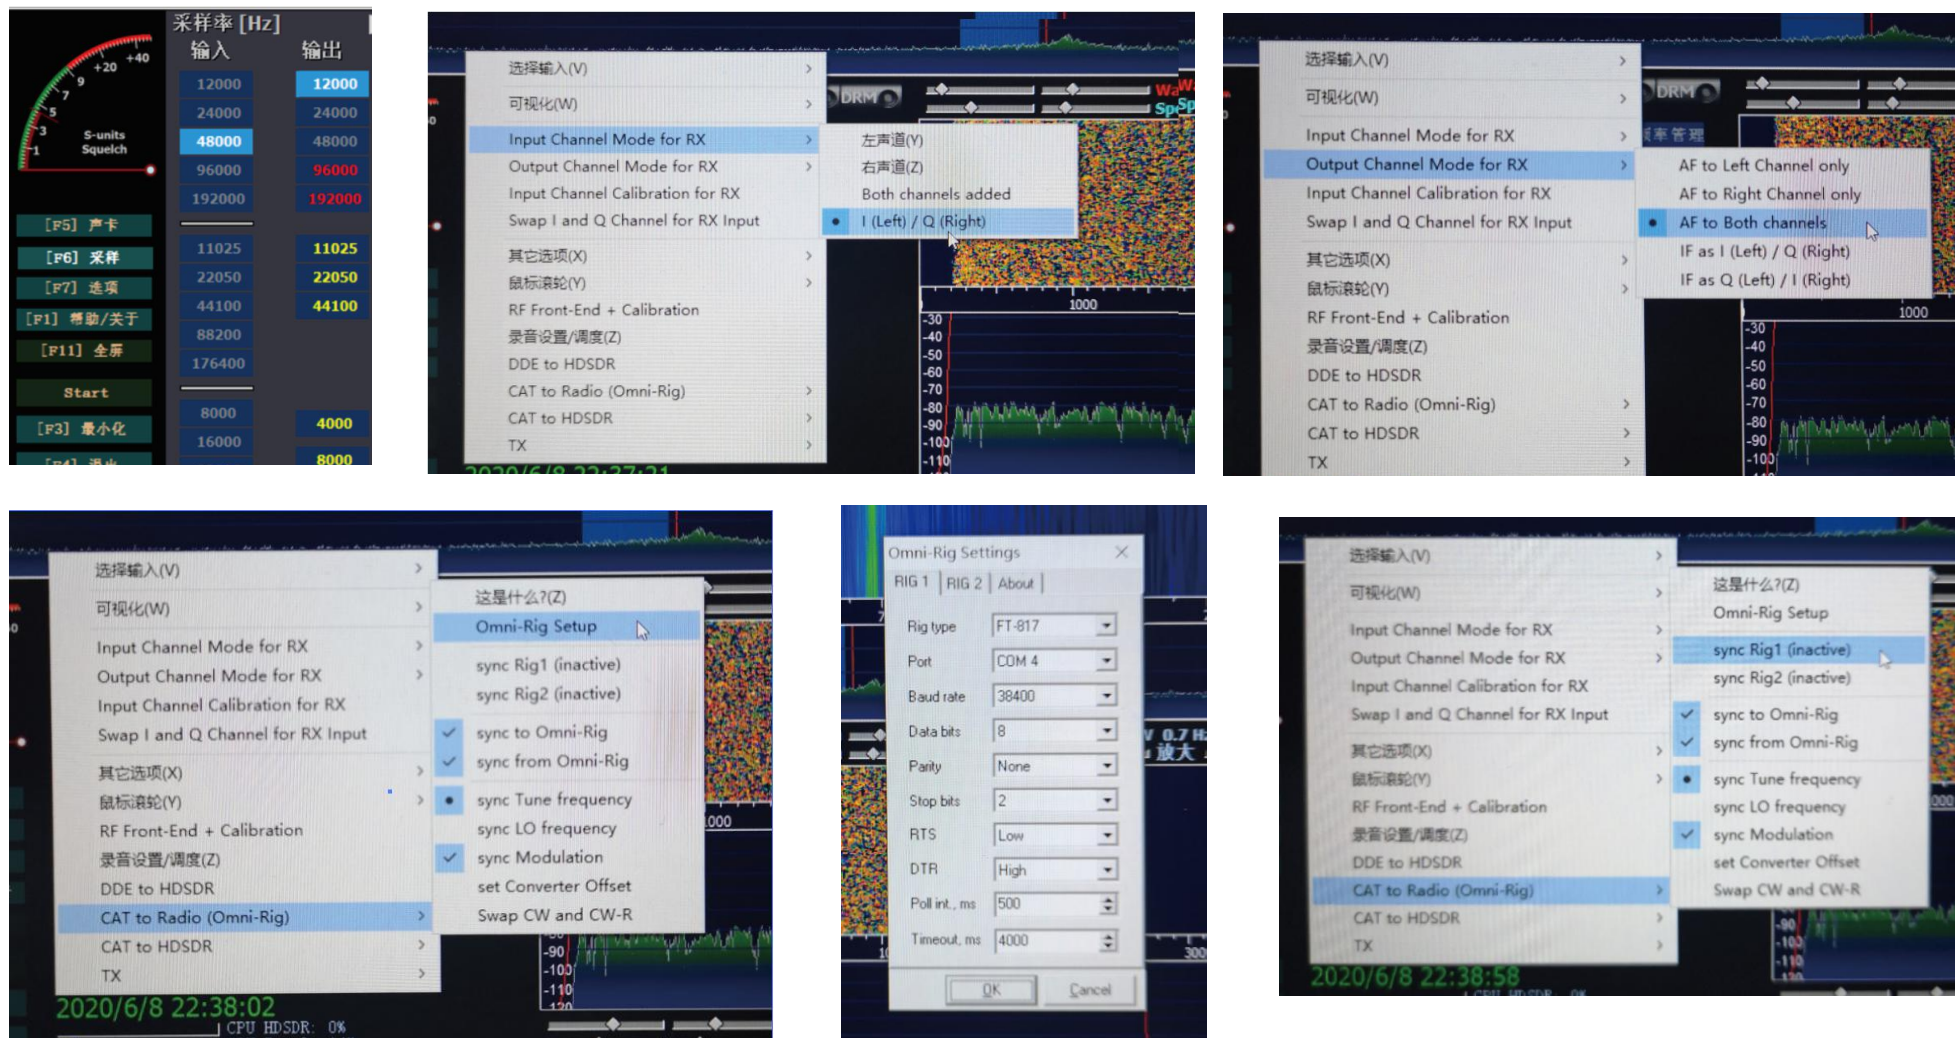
+20 +40
9
7
5
3
1
S-units
Squelch

采样率 [Hz]
输入 输出

| 输入 | 输出 |
|---|---|
| 12000 | 12000 |
| 24000 | 24000 |
| 48000 | 48000 |
| 96000 | 96000 |
| 192000 | 192000 |
| 11025 | 11025 |
| 22050 | 22050 |
| 44100 | 44100 |
| 88200 | |
| 176400 | |
| 8000 | 4000 |
| 16000 | 8000 |

[F5] 声卡
[F6] 采样
[F7] 选项
[F1] 帮助/关于
[F11] 全屏
Start
[F3] 最小化

选择输入(V)
可视化(W)
Input Channel Mode for RX
Output Channel Mode for RX
Input Channel Calibration for RX
Swap I and Q Channel for RX Input
其它选项(X)
鼠标滚轮(Y)
RF Front-End + Calibration
录音设置/调度(Z)
DDE to HDSDR
CAT to Radio (Omni-Rig)
CAT to HDSDR
TX

左声道(Y)
右声道(Z)
Both channels added
I (Left) / Q (Right)

DRM
1000
-30 -40 -50 -60 -70 -80 -90 -100 -110
2020/6/8 22:37:21

选择输入(V)
可视化(W)
Input Channel Mode for RX
Output Channel Mode for RX
Input Channel Calibration for RX
Swap I and Q Channel for RX Input
其它选项(X)
鼠标滚轮(Y)
RF Front-End + Calibration
录音设置/调度(Z)
DDE to HDSDR
CAT to Radio (Omni-Rig)
CAT to HDSDR
TX

AF to Left Channel only
AF to Right Channel only
AF to Both channels
IF as I (Left) / Q (Right)
IF as Q (Left) / I (Right)

DRM
1000
-30 -40 -50 -60 -70 -80 -90 -100

选择输入(V)
可视化(W)
Input Channel Mode for RX
Output Channel Mode for RX
Input Channel Calibration for RX
Swap I and Q Channel for RX Input
其它选项(X)
鼠标滚轮(Y)
RF Front-End + Calibration
录音设置/调度(Z)
DDE to HDSDR
CAT to Radio (Omni-Rig)
CAT to HDSDR
TX

这是什么?(Z)
Omni-Rig Setup
sync Rig1 (inactive)
sync Rig2 (inactive)
sync to Omni-Rig
sync from Omni-Rig
sync Tune frequency
sync LO frequency
sync Modulation
set Converter Offset
Swap CW and CW-R

-90 -100 -110 -120
2020/6/8 22:38:02
CPU HDSDR: 0%

Omni-Rig Settings
RIG 1 | RIG 2 | About
Rig type FT-817
Port COM 4
Baud rate 38400
Data bits 8
Parity None
Stop bits 2
RTS Low
DTR High
Poll int., ms 500
Timeout, ms 4000
OK Cancel

选择输入(V)
可视化(W)
Input Channel Mode for RX
Output Channel Mode for RX
Input Channel Calibration for RX
Swap I and Q Channel for RX Input
其它选项(X)
鼠标滚轮(Y)
RF Front-End + Calibration
录音设置/调度(Z)
DDE to HDSDR
CAT to Radio (Omni-Rig)
CAT to HDSDR
TX

这是什么?(Z)
Omni-Rig Setup
sync Rig1 (inactive)
sync Rig2 (inactive)
sync to Omni-Rig
sync from Omni-Rig
sync Tune frequency
sync LO frequency
sync Modulation
set Converter Offset
Swap CW and CW-R

2020/6/8 22:38:58